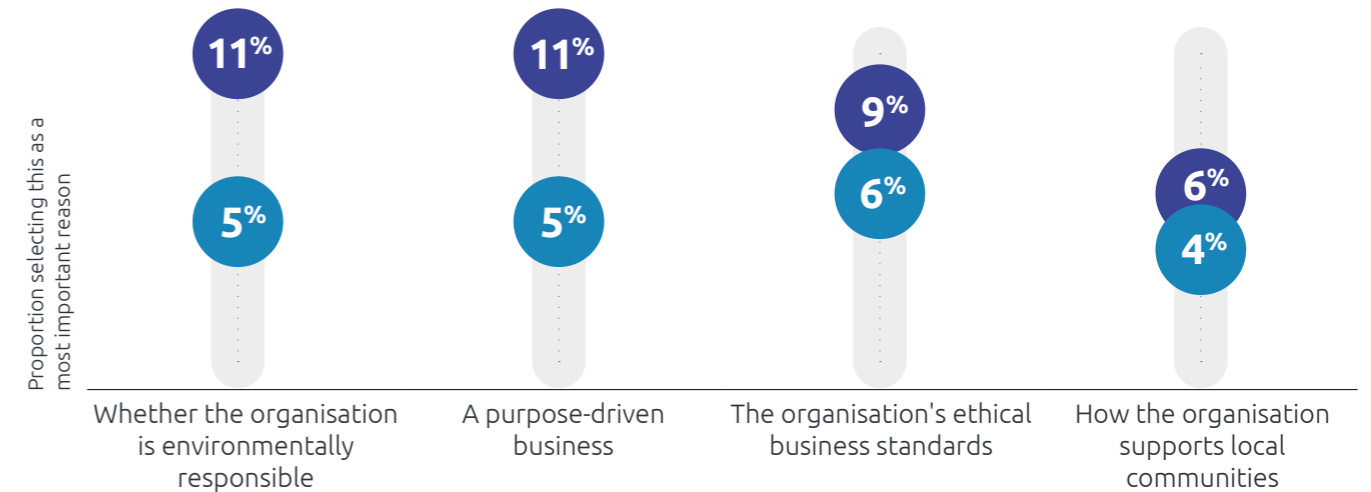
Proportion selecting this as a most important reason

11%

5%

Whether the organisation is environmentally responsible

11%

5%

A purpose-driven business

9%

6%

The organisation's ethical business standards

6%

4%

How the organisation supports local communities